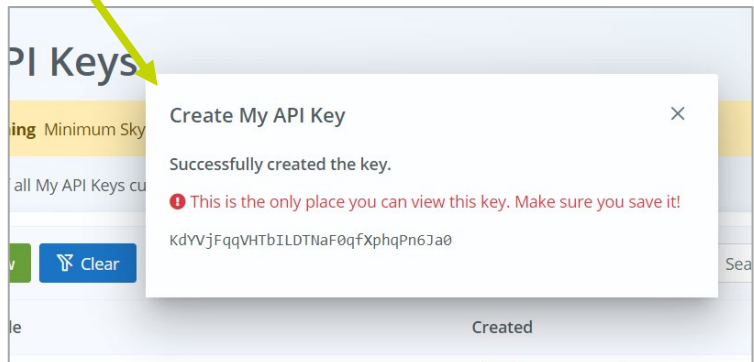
PI Keys

ning Minimum Sky

all My API Keys cu

Clear

Sea

le

Created

Create My API Key

×

Successfully created the key.

This is the only place you can view this key. Make sure you save it!

KdYVjFqqVHTbILDTNaF0qfXphqPn6Ja0